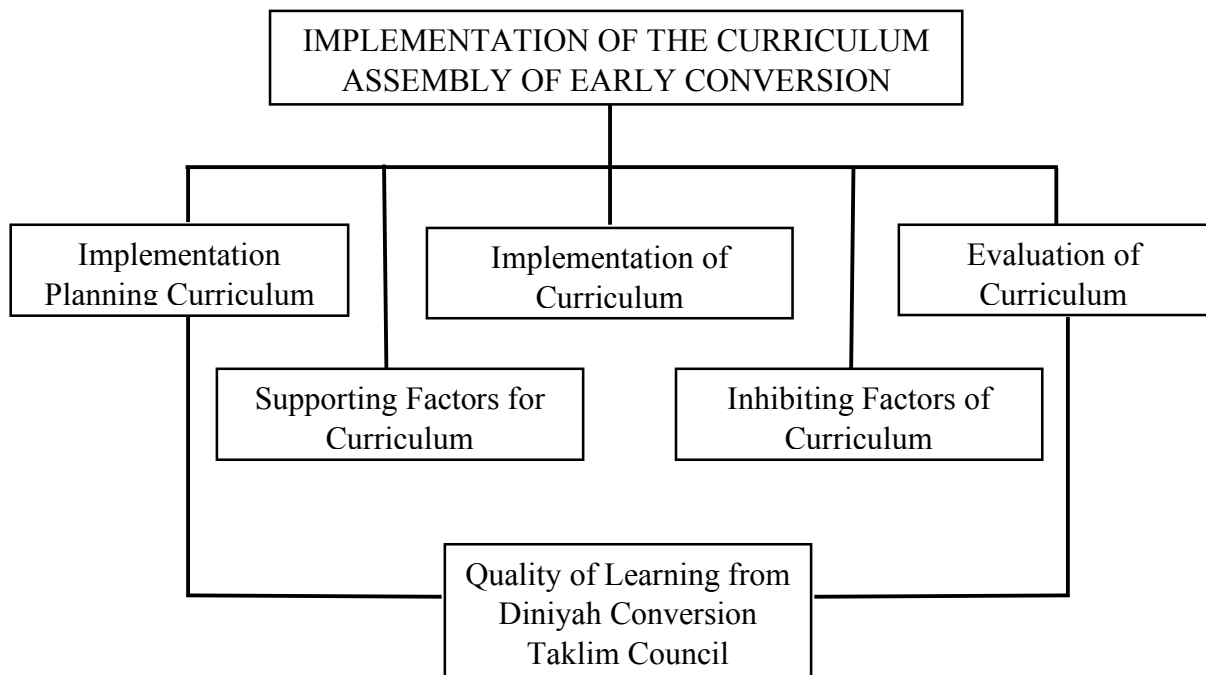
IMPLEMENTATION OF THE CURRICULUM ASSEMBLY OF EARLY CONVERSION

Implementation Planning Curriculum

Implementation of Curriculum

Evaluation of Curriculum

Supporting Factors for Curriculum

Inhibiting Factors of Curriculum

Quality of Learning from Diniyah Conversion Taklim Council